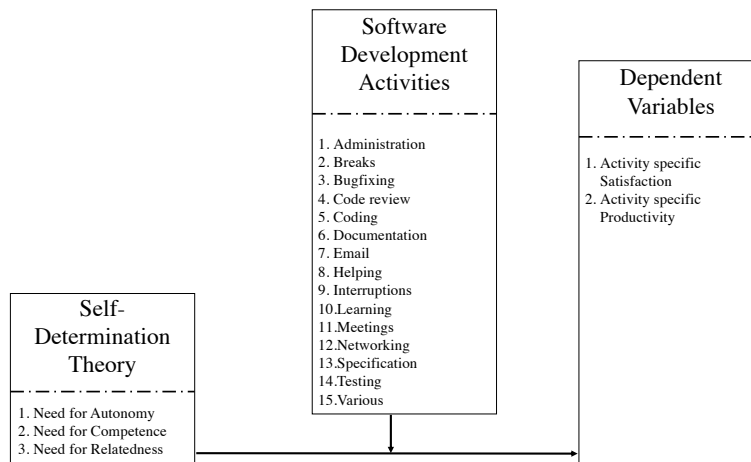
Software Development Activities

1. Administration
2. Breaks
3. Bugfixing
4. Code review
5. Coding
6. Documentation
7. Email
8. Helping
9. Interruptions
10.Learning
11.Meetings
12.Networking
13.Specification
14.Testing
15.Various

Dependent Variables

1. Activity specific Satisfaction
2. Activity specific Productivity

Self-Determination Theory

1. Need for Autonomy
2. Need for Competence
3. Need for Relatedness